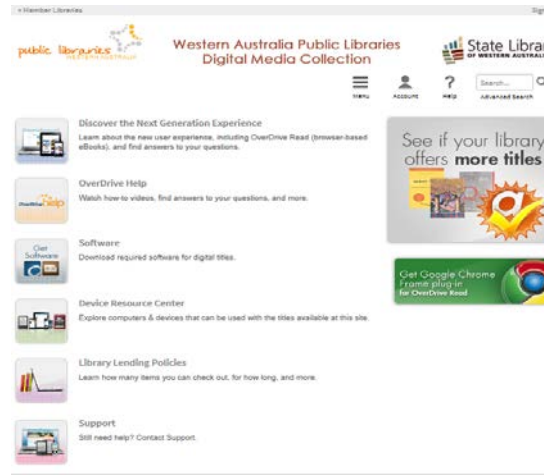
< Member Libraries

Sign

public libraries WESTERN AUSTRALIA

Western Australia Public Libraries Digital Media Collection

State Librar OF WESTERN AUSTRALI

Menu Account Help Search... Advanced Search

Discover the Next Generation Experience

Learn about the new user experience, including OverDrive Read (browser-based eBooks), and find answers to your questions.

OverDrive Help

Watch how-to videos, find answers to your questions, and more.

Software

Download required software for digital titles.

Device Resource Center

Explore computers & devices that can be used with the titles available at this site.

Library Lending Policies

Learn how many items you can check out, for how long, and more.

Support

Still need help? Contact Support.

See if your library offers more titles

Get Google Chrome Frame plug-in for OverDrive Read

OverDrive help

Get Software